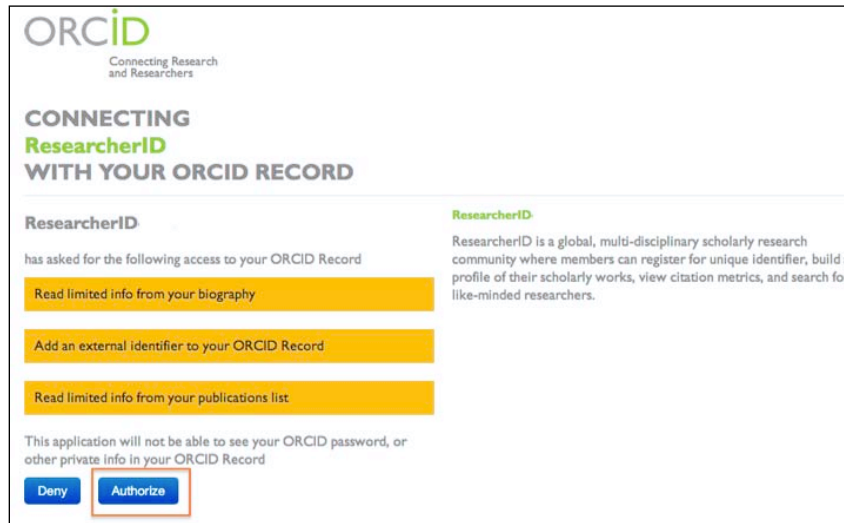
ORCID
Connecting Research and Researchers

CONNECTING
ResearcherID
WITH YOUR ORCID RECORD

ResearcherID

has asked for the following access to your ORCID Record

Read limited info from your biography

Add an external identifier to your ORCID Record

Read limited info from your publications list

This application will not be able to see your ORCID password, or other private info in your ORCID Record

Deny Authorize

ResearcherID

ResearcherID is a global, multi-disciplinary scholarly research community where members can register for unique identifier, build profile of their scholarly works, view citation metrics, and search fo like-minded researchers.